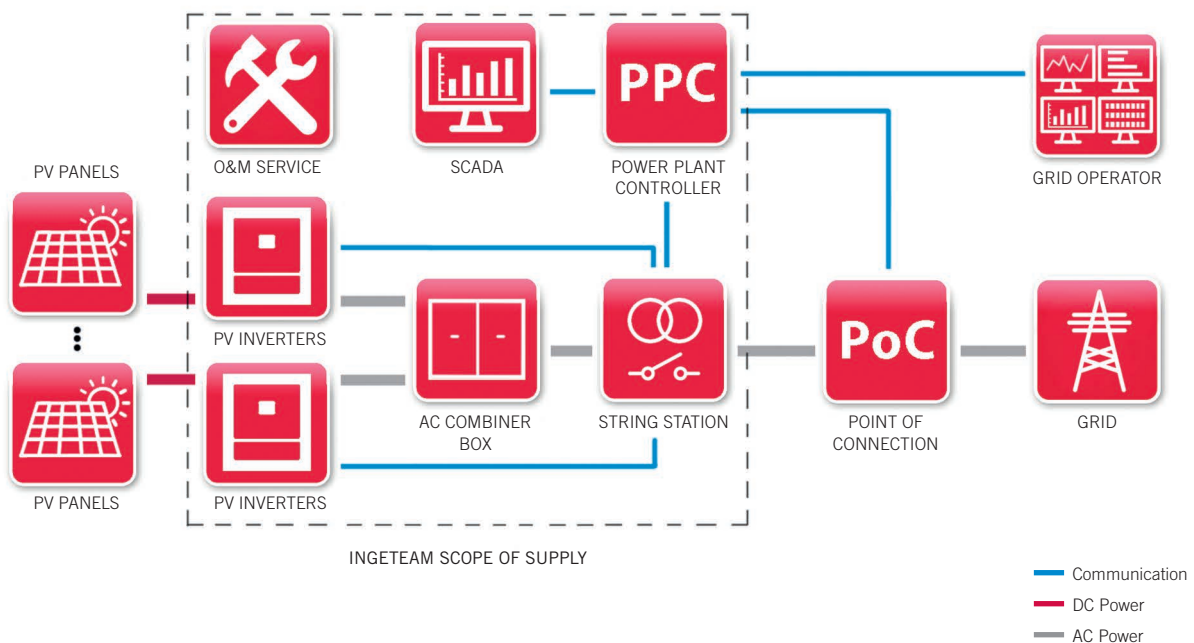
O&M SERVICE

SCADA

PPC

POWER PLANT CONTROLLER

GRID OPERATOR

PV PANELS

PV INVERTERS

AC COMBINER BOX

STRING STATION

PoC

POINT OF CONNECTION

GRID

PV PANELS

PV INVERTERS

INGETEAM SCOPE OF SUPPLY

Communication

DC Power

AC Power